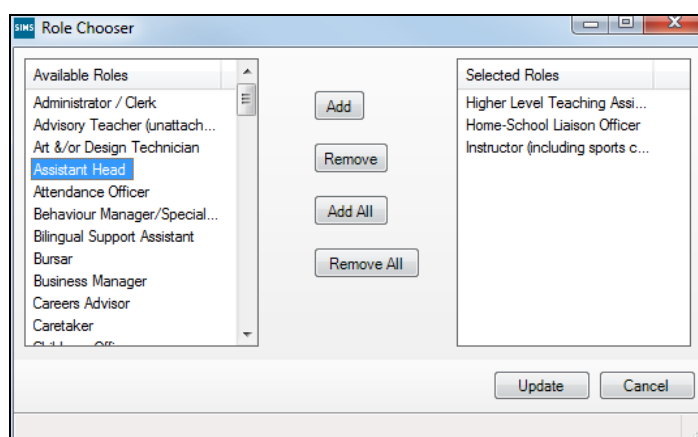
SIMS Role Chooser

Available Roles
Administrator / Clerk
Advisory Teacher (unattach...
Art &/or Design Technician
Assistant Head
Attendance Officer
Behaviour Manager/Special...
Bilingual Support Assistant
Bursar
Business Manager
Careers Advisor
Caretaker
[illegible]

Add
Remove
Add All
Remove All

Selected Roles
Higher Level Teaching Assi...
Home-School Liaison Officer
Instructor (including sports c...

Update
Cancel